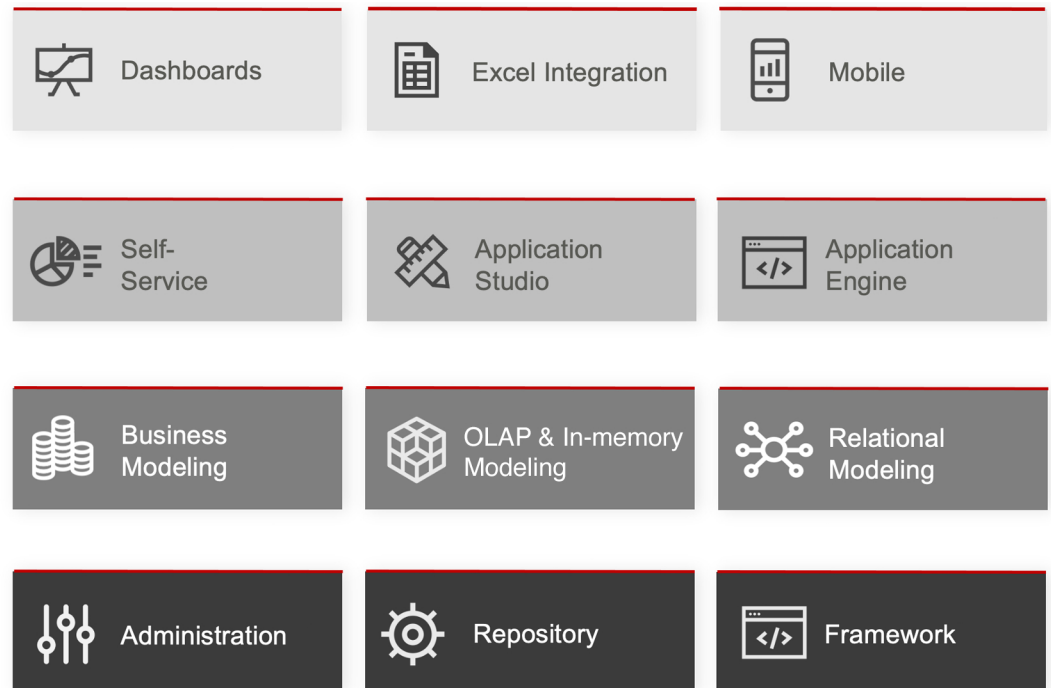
Dashboards

Excel Integration

Mobile

Self-Service

Application Studio

</>

Application Engine

Business Modeling

OLAP & In-memory Modeling

Relational Modeling

Administration

Repository

</>

Framework